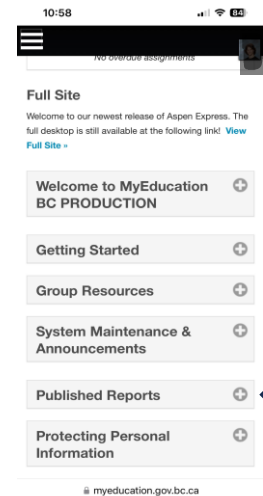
10:58

84

No overdue assignments

Full Site

Welcome to our newest release of Aspen Express. The full desktop is still available at the following link! View Full Site »

Welcome to MyEducation BC PRODUCTION

Getting Started

Group Resources

System Maintenance & Announcements

Published Reports

Protecting Personal Information

myeducation.gov.bc.ca